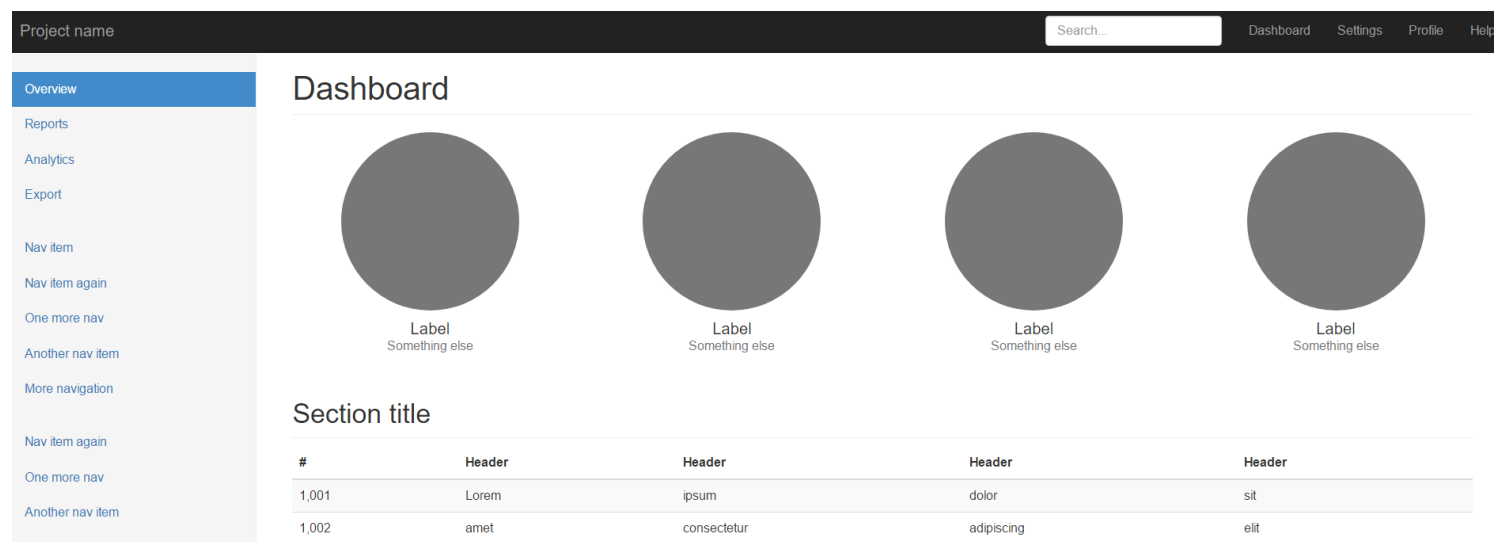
Project name

Search...

Dashboard Settings Profile Help

Overview
Reports
Analytics
Export

Nav item
Nav item again
One more nav
Another nav item
More navigation

Nav item again
One more nav
Another nav item

Dashboard

Label
Something else

Label
Something else

Label
Something else

Label
Something else

Section title

| # | Header | Header | Header | Header |
|---|---|---|---|---|
| 1,001 | Lorem | ipsum | dolor | sit |
| 1,002 | amet | consectetur | adipiscing | elit |